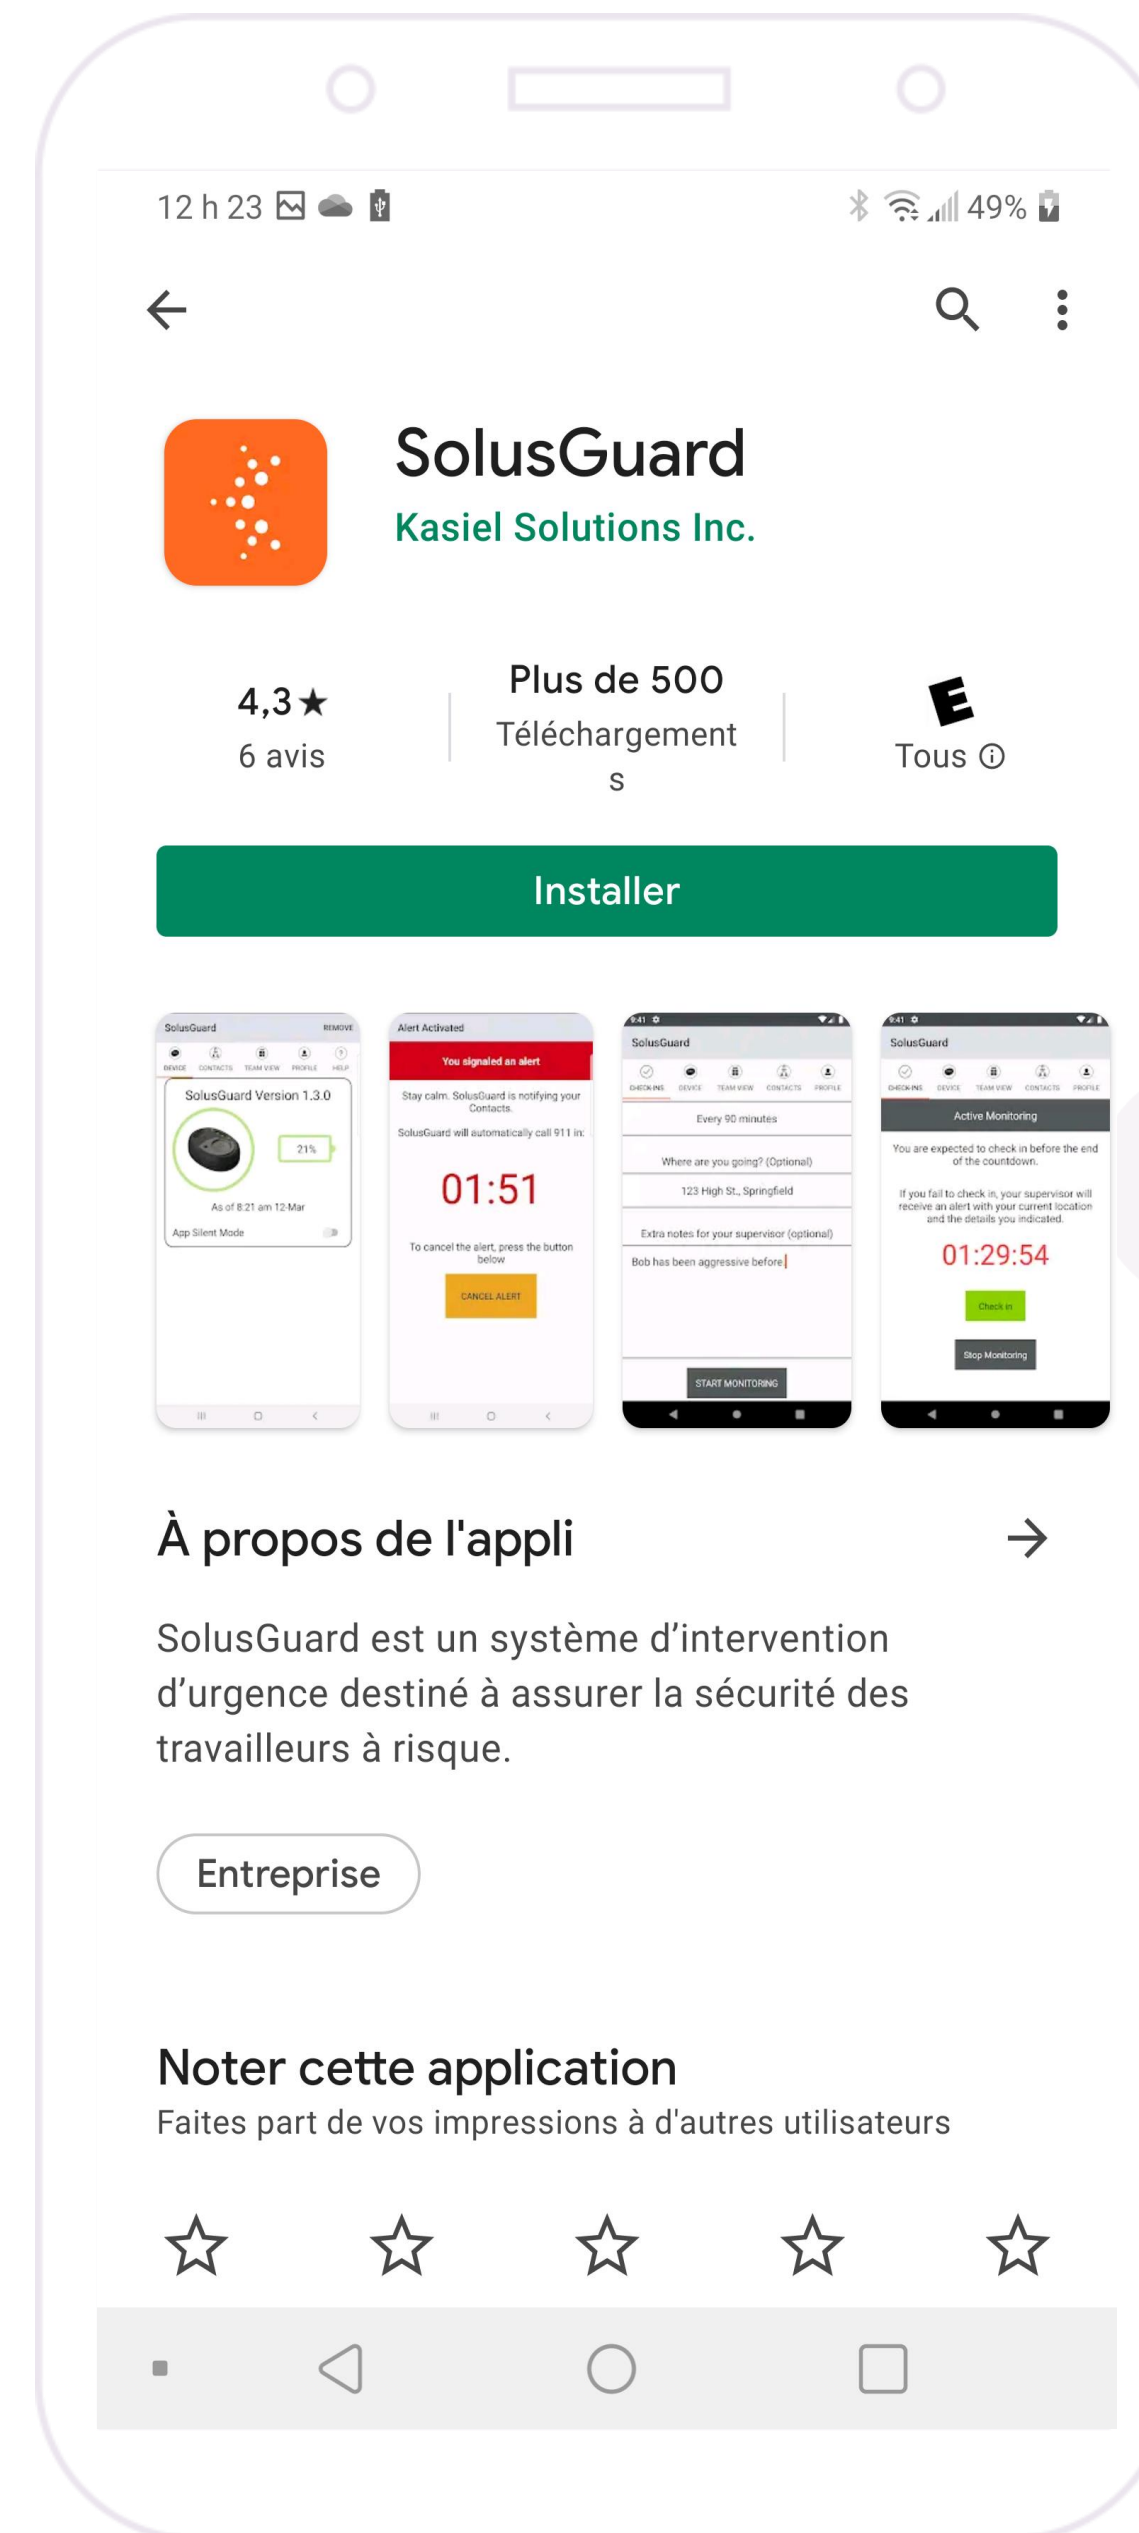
12 h 23

49%

SolusGuard
Kasiel Solutions Inc.

4,3★
6 avis

Plus de 500
Téléchargements

E
Tous ⓘ

Installer

SolusGuard REMOVE
DEVICE CONTACTS TEAM VIEW PROFILE HELP
SolusGuard Version 1.3.0
21%
As of 8:21 am 12-Mar
App Silent Mode

Alert Activated
You signaled an alert
Stay calm. SolusGuard is notifying your Contacts.
SolusGuard will automatically call 911 in:
01:51
To cancel the alert, press the button below
CANCEL ALERT

SolusGuard
CHECK INS DEVICE TEAM VIEW CONTACTS PROFILE
Every 90 minutes
Where are you going? (Optional)
123 High St., Springfield
Extra notes for your supervisor (optional)
Bob has been aggressive before
START MONITORING

SolusGuard
CHECK INS DEVICE TEAM VIEW CONTACTS PROFILE
Active Monitoring
You are expected to check in before the end of the countdown.
If you fail to check in, your supervisor will receive an alert with your current location and the details you indicated.
01:29:54
Check in
Stop Monitoring

À propos de l'appli

SolusGuard est un système d’intervention d’urgence destiné à assurer la sécurité des travailleurs à risque.

Entreprise

Noter cette application
Faites part de vos impressions à d'autres utilisateurs